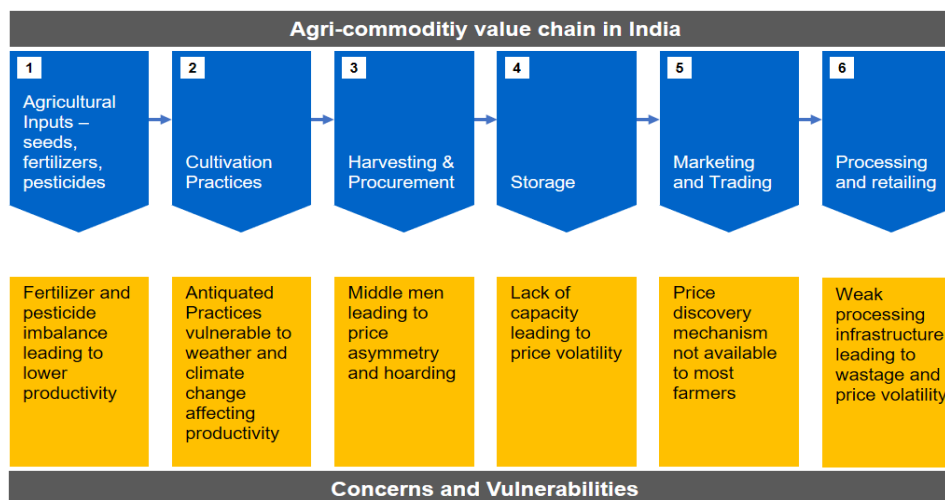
Agri-commoditiy value chain in India

1
Agricultural Inputs – seeds, fertilizers, pesticides

2
Cultivation Practices

3
Harvesting & Procurement

4
Storage

5
Marketing and Trading

6
Processing and retailing

Fertilizer and pesticide imbalance leading to lower productivity

Antiquated Practices vulnerable to weather and climate change affecting productivity

Middle men leading to price asymmetry and hoarding

Lack of capacity leading to price volatility

Price discovery mechanism not available to most farmers

Weak processing infrastructure leading to wastage and price volatility

Concerns and Vulnerabilities